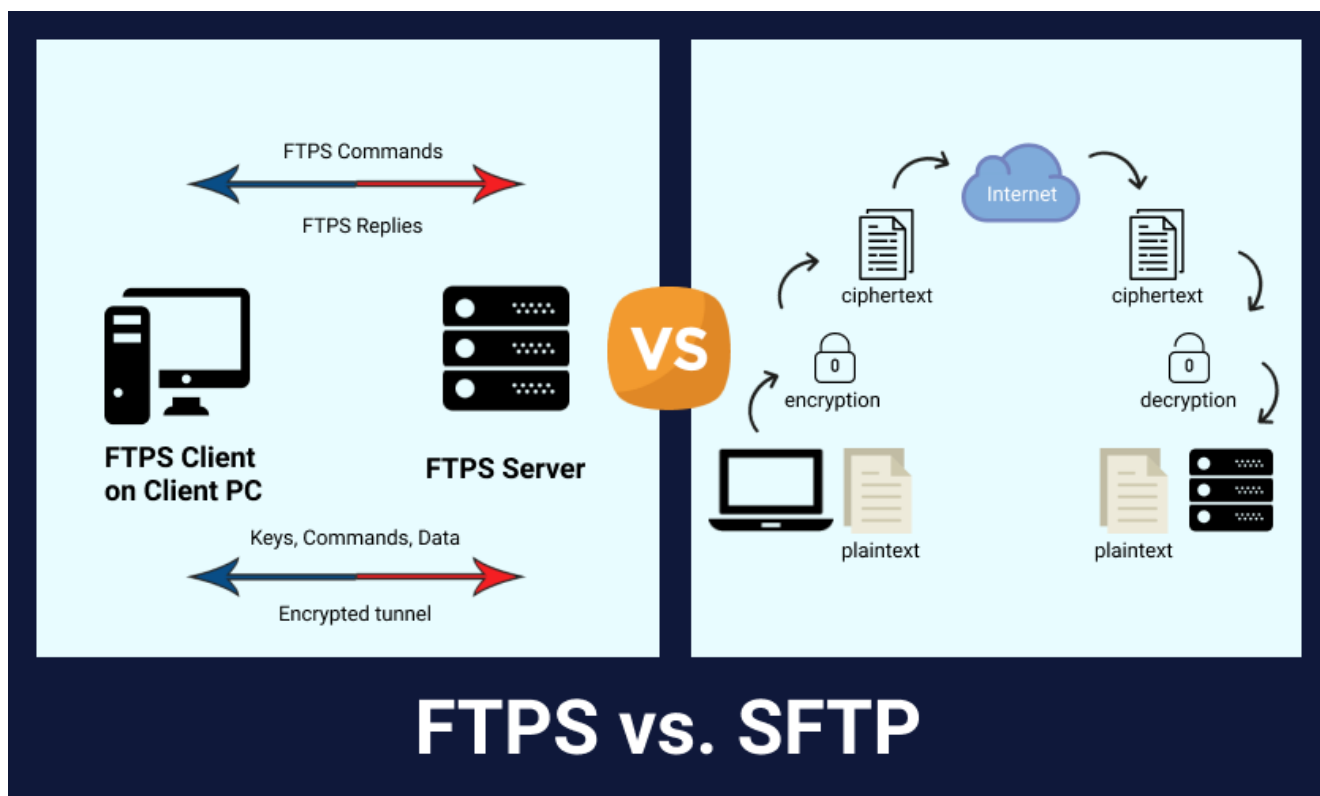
FTPS Commands

FTPS Replies

FTPS Client on Client PC

FTPS Server

Keys, Commands, Data

Encrypted tunnel

VS

Internet

ciphertext

ciphertext

0

encryption

0

decryption

plaintext

plaintext

FTPS vs. SFTP